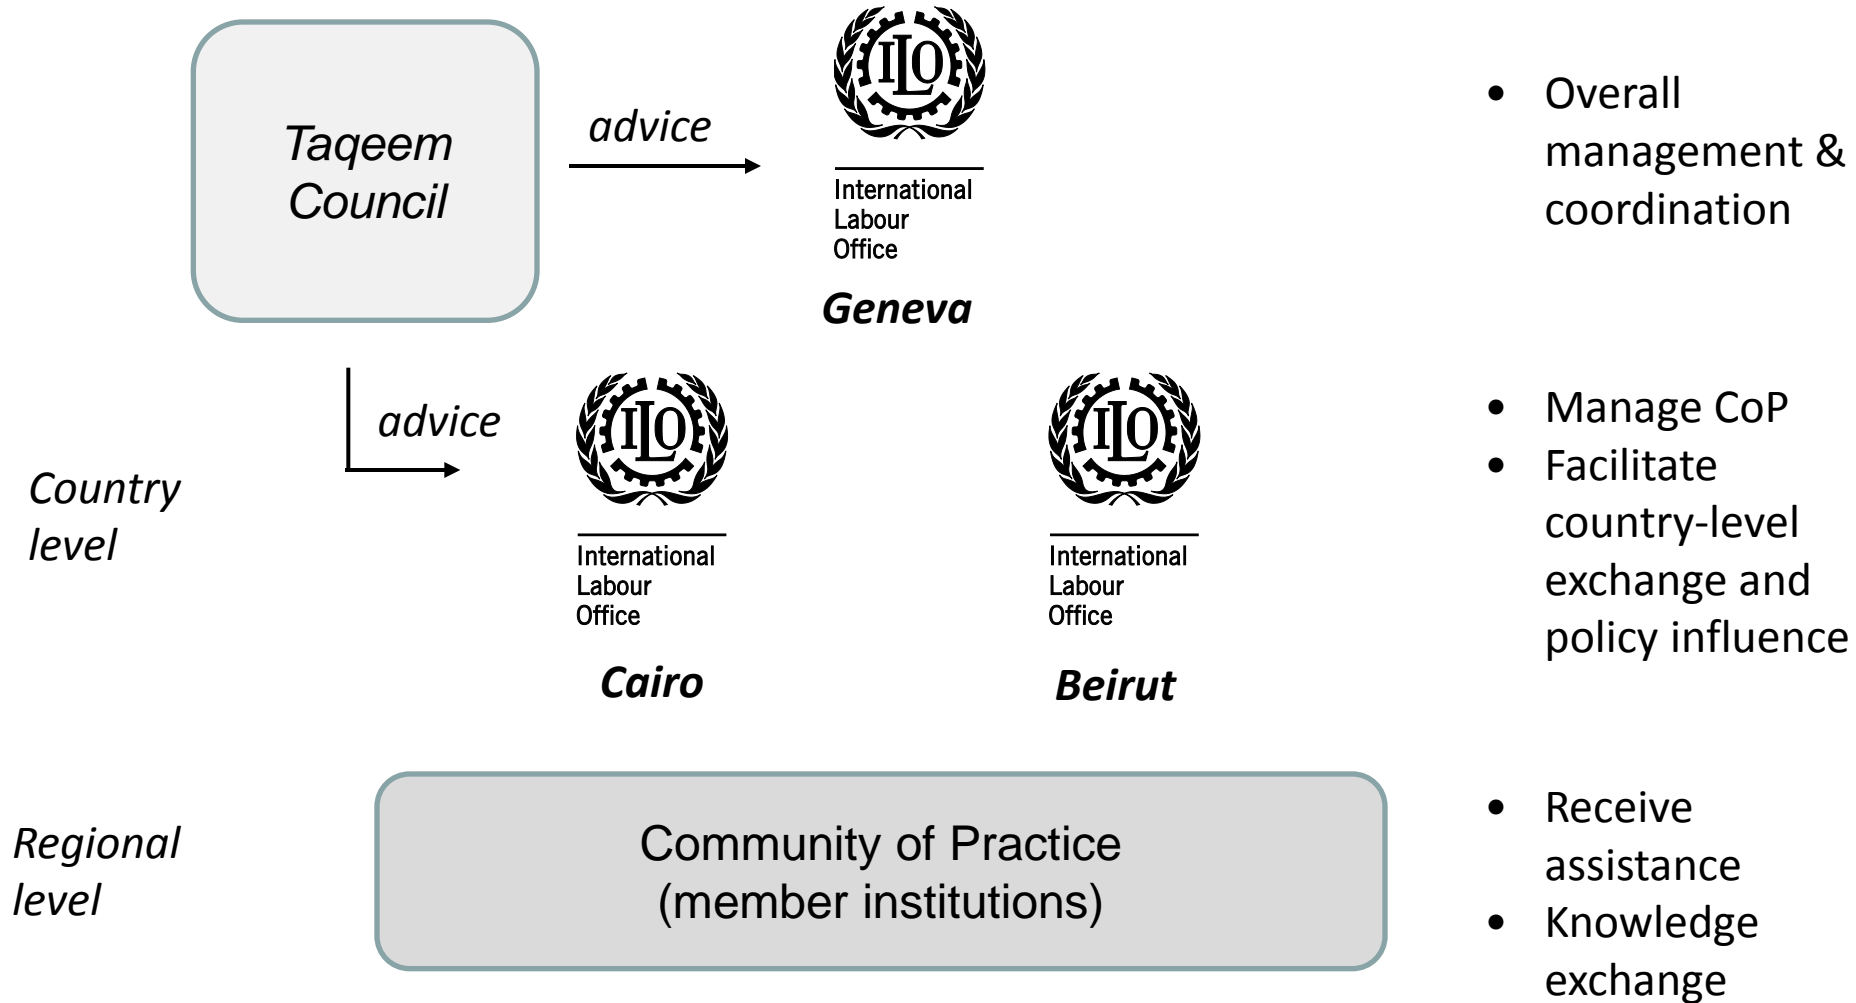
Taqeem Council

advice

ILO

International Labour Office

Geneva

- Overall management & coordination

advice

Country level

ILO

International Labour Office

Cairo

ILO

International Labour Office

Beirut

- Manage CoP
- Facilitate country-level exchange and policy influence

Regional level

Community of Practice (member institutions)

- Receive assistance
- Knowledge exchange